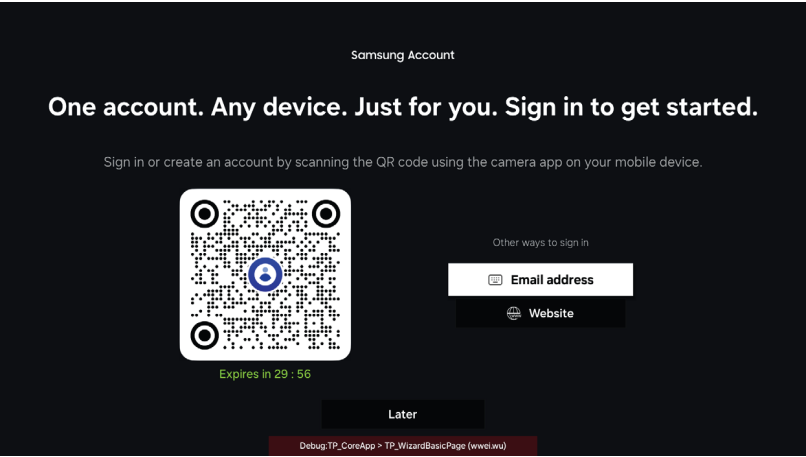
Samsung Account

One account. Any device. Just for you. Sign in to get started.

Sign in or create an account by scanning the QR code using the camera app on your mobile device.

Other ways to sign in

Email address

Website

Expires in 29 : 56

Later

Debug:TP_CoreApp > TP_WizardBasicPage (wwei.wu)